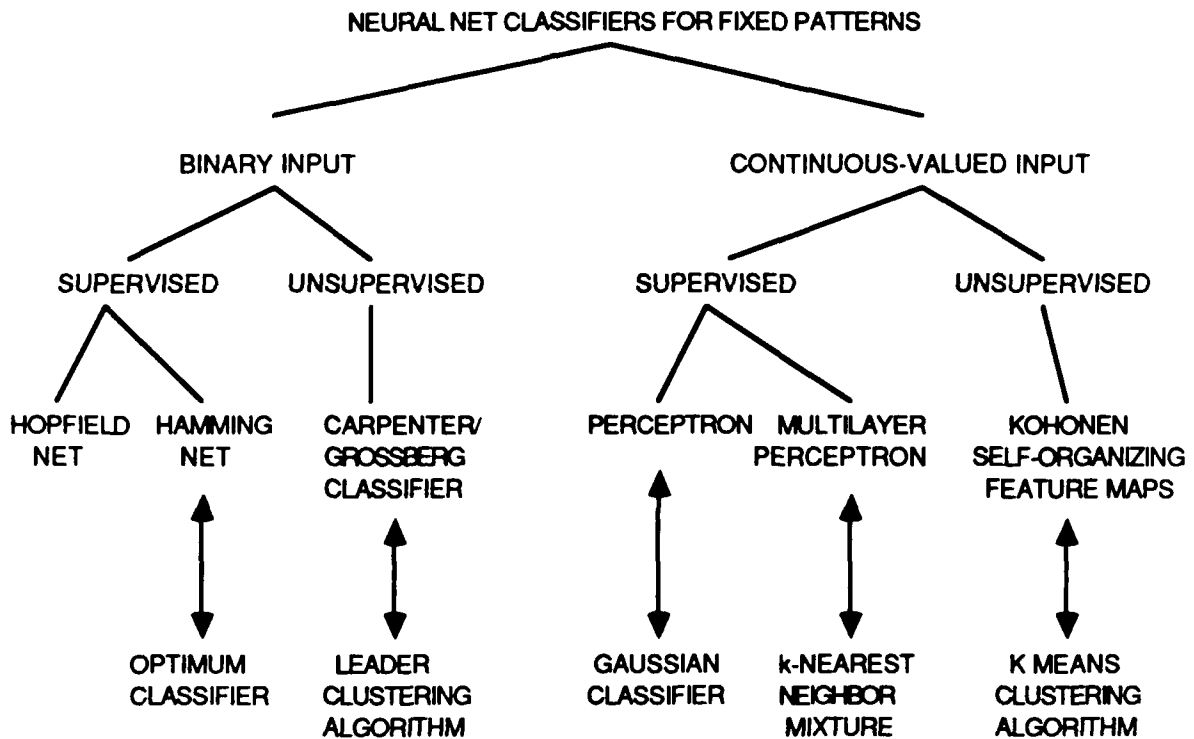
NEURAL NET CLASSIFIERS FOR FIXED PATTERNS

BINARY INPUT

CONTINUOUS-VALUED INPUT

SUPERVISED

UNSUPERVISED

SUPERVISED

UNSUPERVISED

HOPFIELD NET

HAMMING NET

CARPENTER/ GROSSBERG CLASSIFIER

PERCEPTRON

MULTILAYER PERCEPTRON

KOHONEN SELF-ORGANIZING FEATURE MAPS

OPTIMUM CLASSIFIER

LEADER CLUSTERING ALGORITHM

GAUSSIAN CLASSIFIER

k-NEAREST NEIGHBOR MIXTURE

K MEANS CLUSTERING ALGORITHM